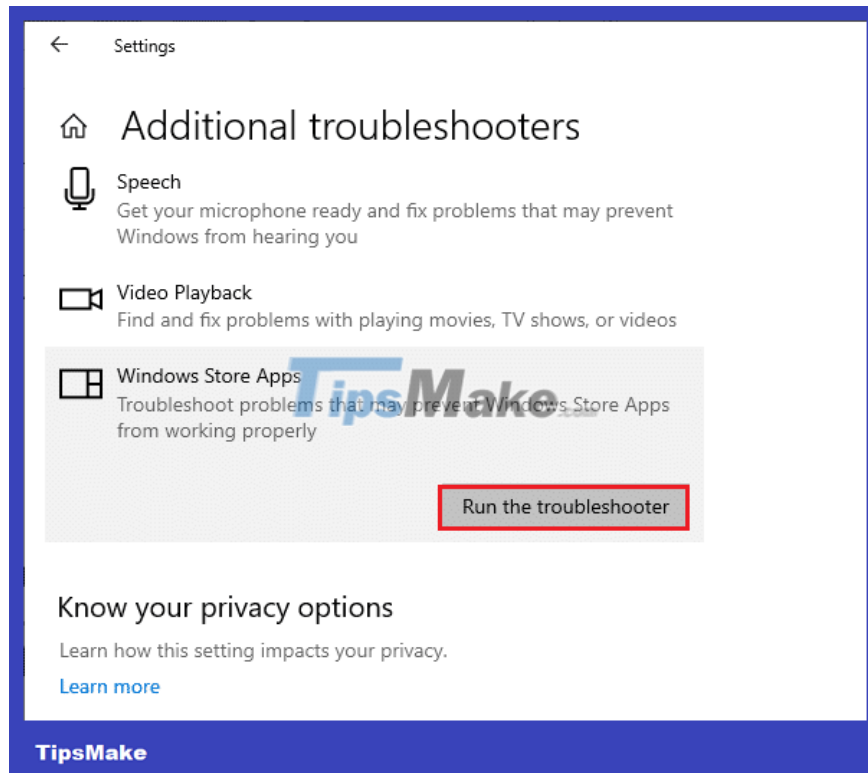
Settings

Additional troubleshooters

Speech
Get your microphone ready and fix problems that may prevent Windows from hearing you

Video Playback
Find and fix problems with playing movies, TV shows, or videos

Windows Store Apps
Troubleshoot problems that may prevent Windows Store Apps from working properly

TipsMake

Run the troubleshooter

Know your privacy options

Learn how this setting impacts your privacy.

Learn more

TipsMake